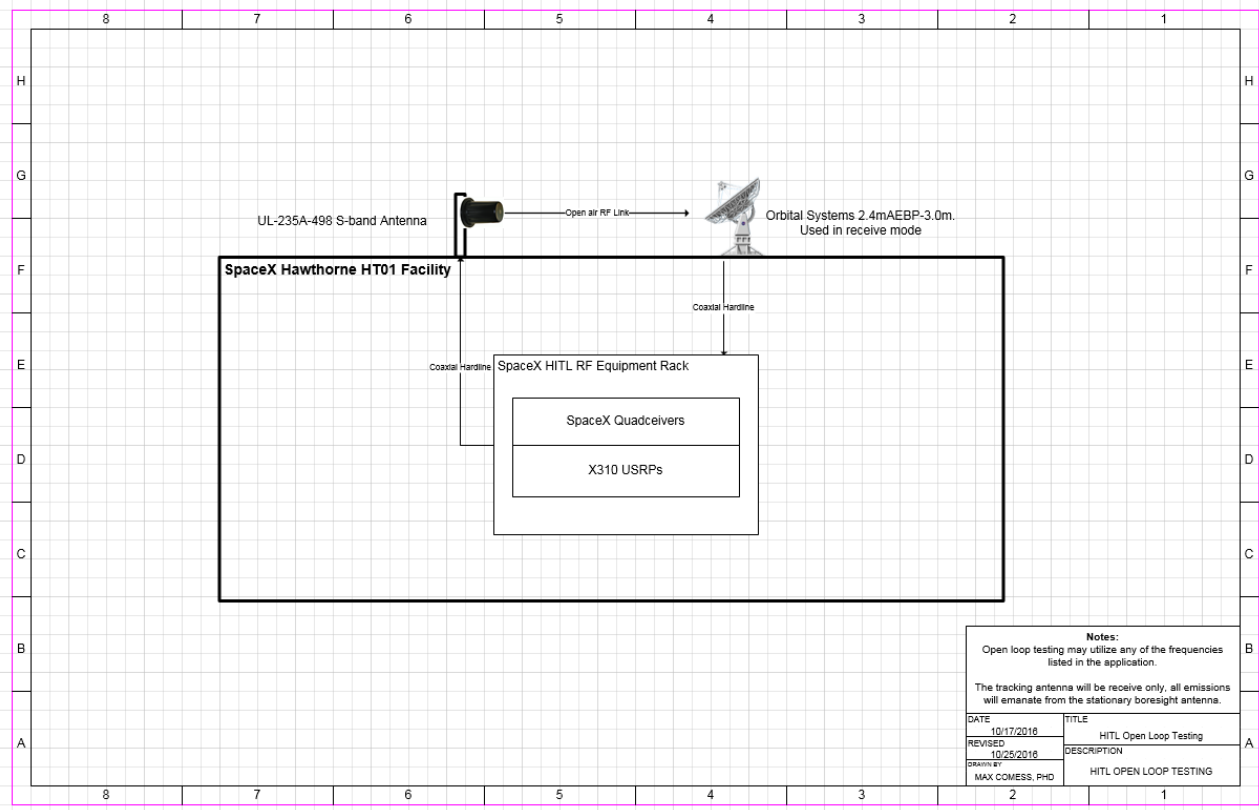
8 7 6 5 4 3 2 1

H
G
F
E
D
C
B
A

UL-235A-498 S-band Antenna

Open air RF Link

Orbital Systems 2.4mAEBP-3.0m. Used in receive mode

SpaceX Hawthorne HT01 Facility

Coaxial Hardline

Coaxial Hardline

SpaceX HITL RF Equipment Rack

SpaceX Quadceivers

X310 USRPs

Notes:
Open loop testing may utilize any of the frequencies listed in the application.

The tracking antenna will be receive only, all emissions will emanate from the stationary boresight antenna.

| DATE 10/17/2016 | TITLE HITL Open Loop Testing |
|---|---|
| REVISED 10/25/2016 | DESCRIPTION |
| DRAWN BY MAX COMESS, PHD | HITL OPEN LOOP TESTING |

H
G
F
E
D
C
B
A

8 7 6 5 4 3 2 1